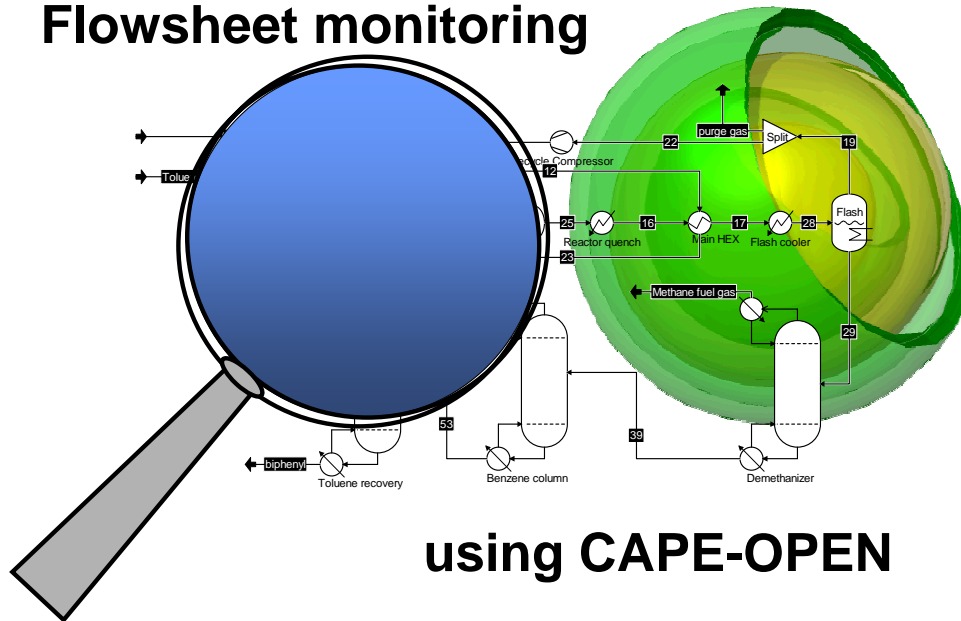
Flowsheet monitoring

Tolue

purge gas

Split

22

19

ecycle Compressor

12

25

16

17

28

Flash

Reactor quench

Main HEX

Flash cooler

23

Methane fuel gas

29

53

39

biphenyl

Toluene recovery

Benzene column

Demethanizer

using CAPE-OPEN